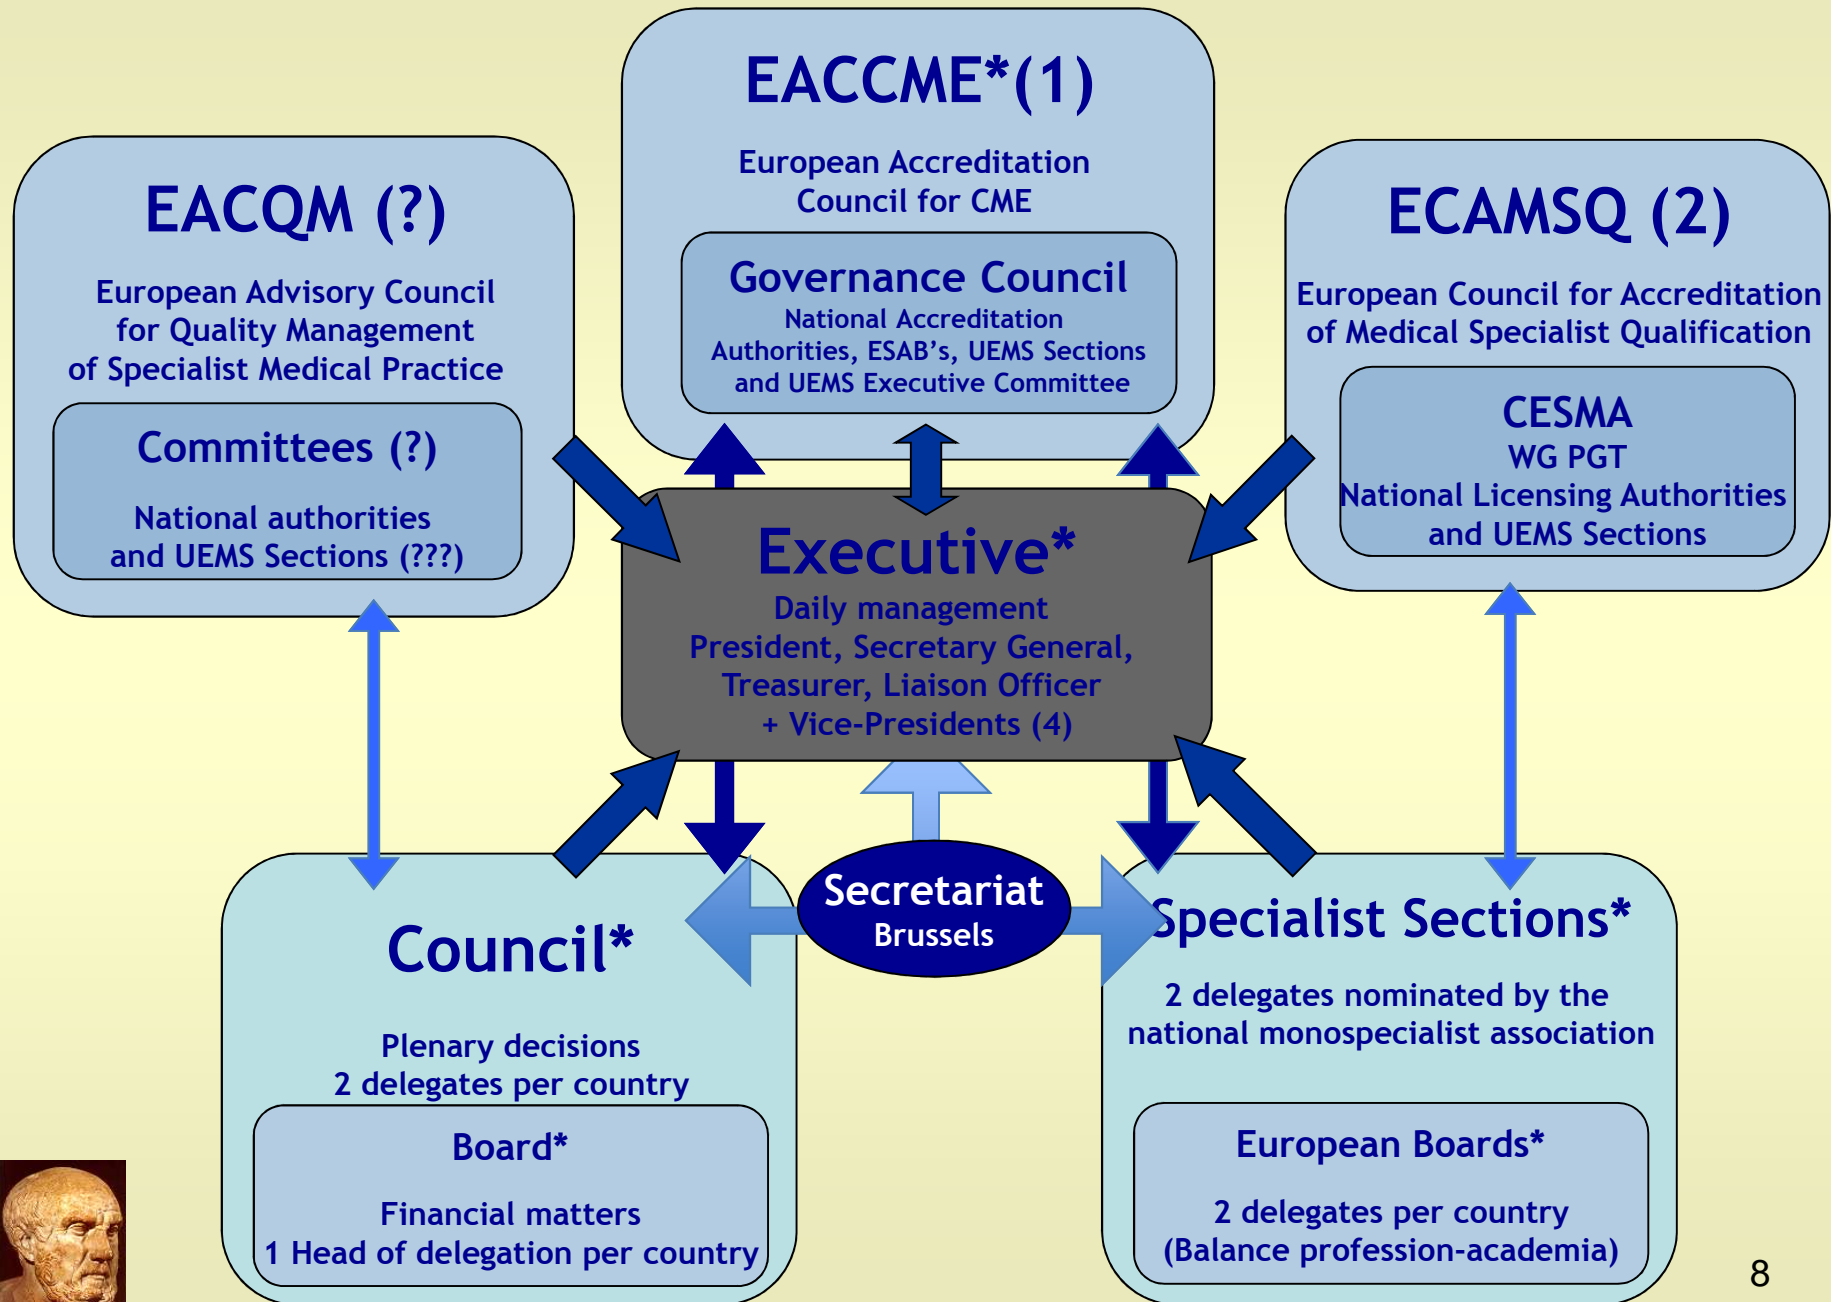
EACCME*(1)

European Accreditation Council for CME

Governance Council

National Accreditation Authorities, ESAB's, UEMS Sections and UEMS Executive Committee

EACQM (?)

European Advisory Council for Quality Management of Specialist Medical Practice

Committees (?)

National authorities and UEMS Sections (???)

ECAMSQ (2)

European Council for Accreditation of Medical Specialist Qualification

CESMA

WG PGT

National Licensing Authorities and UEMS Sections

Executive*

Daily management

President, Secretary General, Treasurer, Liaison Officer + Vice-Presidents (4)

Secretariat

Brussels

Council*

Plenary decisions

2 delegates per country

Board*

Financial matters

1 Head of delegation per country

Specialist Sections*

2 delegates nominated by the national monospecialist association

European Boards*

2 delegates per country (Balance profession-academia)

8